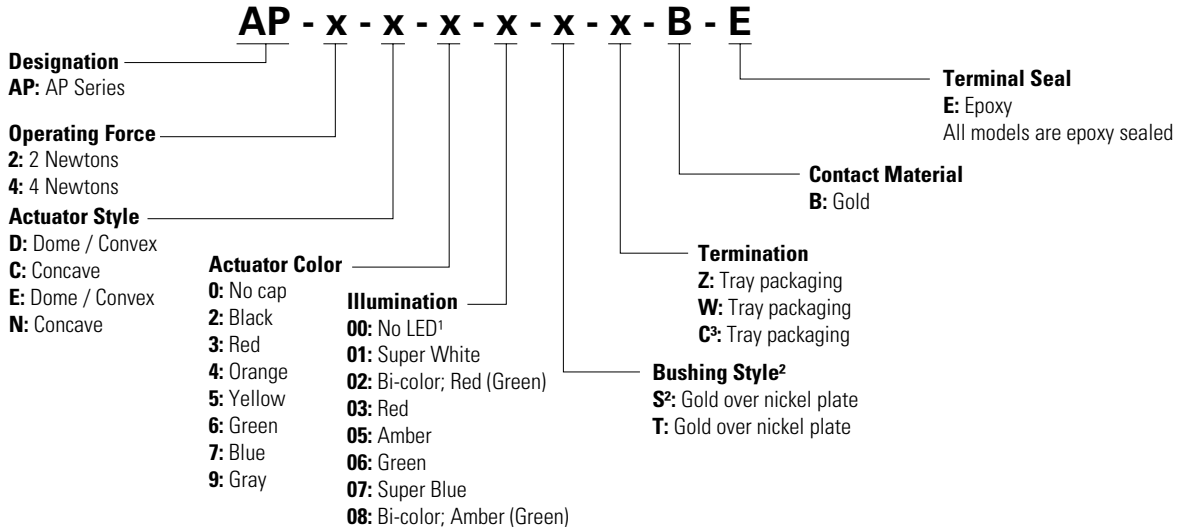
AP - x - x - x - x - x - x - B - E

Designation
AP: AP Series

Operating Force
2: 2 Newtons
4: 4 Newtons

Actuator Style
D: Dome / Convex
C: Concave
E: Dome / Convex
N: Concave

Actuator Color
0: No cap
2: Black
3: Red
4: Orange
5: Yellow
6: Green
7: Blue
9: Gray

Illumination
00: No LED$^1$
01: Super White
02: Bi-color; Red (Green)
03: Red
05: Amber
06: Green
07: Super Blue
08: Bi-color; Amber (Green)

Bushing Style$^2$
S$^2$: Gold over nickel plate
T: Gold over nickel plate

Termination
Z: Tray packaging
W: Tray packaging
C$^3$: Tray packaging

Contact Material
B: Gold

Terminal Seal
E: Epoxy
All models are epoxy sealed